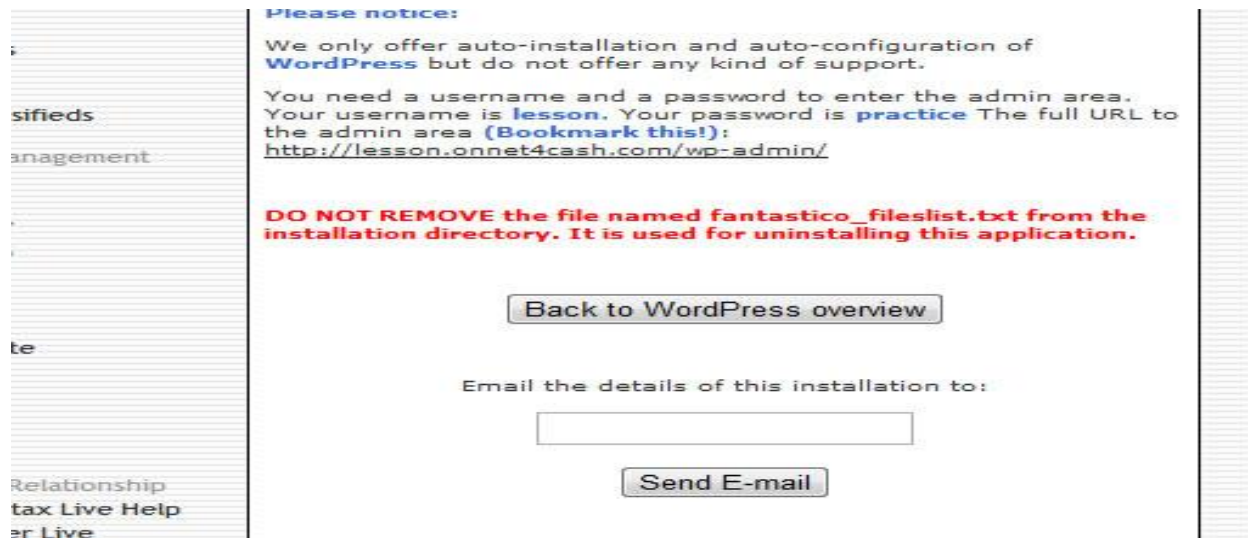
s

sifieds

anagement

te

Relationship

tax Live Help

er Live

Please notice:

We only offer auto-installation and auto-configuration of WordPress but do not offer any kind of support.

You need a username and a password to enter the admin area. Your username is lesson. Your password is practice The full URL to the admin area (Bookmark this!): http://lesson.onnet4cash.com/wp-admin/

DO NOT REMOVE the file named fantastico_fileslist.txt from the installation directory. It is used for uninstalling this application.

Back to WordPress overview

Email the details of this installation to:

Send E-mail